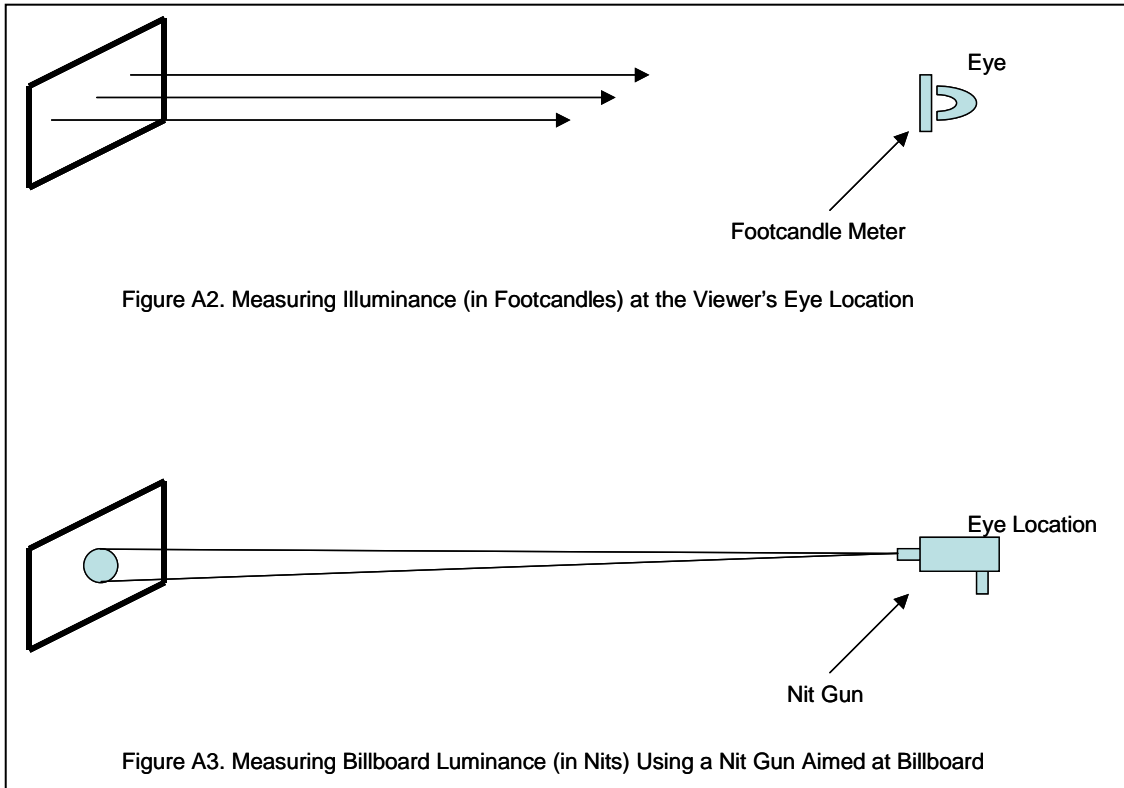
Eye

Footcandle Meter

Figure A2. Measuring Illuminance (in Footcandles) at the Viewer’s Eye Location

Eye Location

Nit Gun

Figure A3. Measuring Billboard Luminance (in Nits) Using a Nit Gun Aimed at Billboard